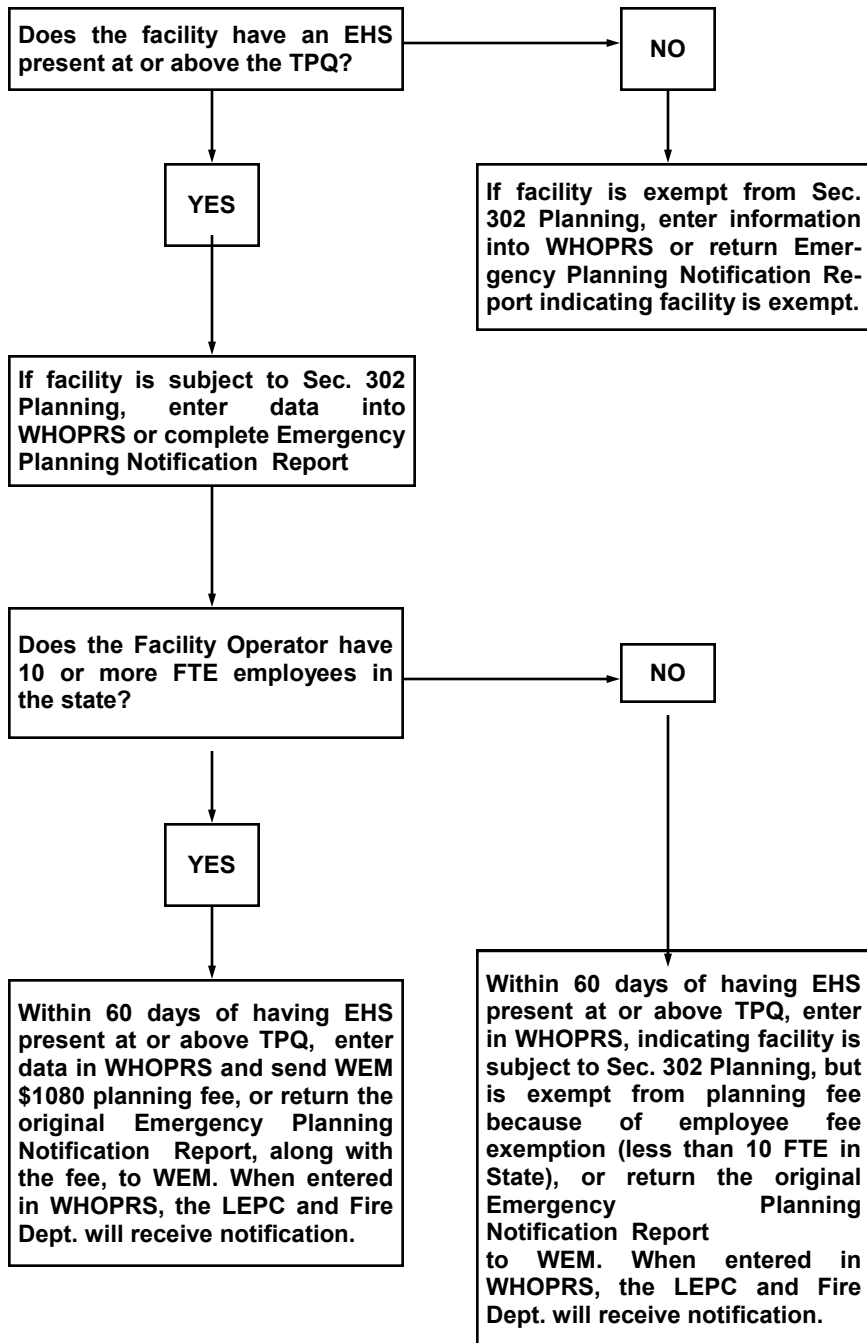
Does the facility have an EHS present at or above the TPQ?

NO

If facility is exempt from Sec. 302 Planning, enter information into WHOPRS or return Emergency Planning Notification Report indicating facility is exempt.

YES

If facility is subject to Sec. 302 Planning, enter data into WHOPRS or complete Emergency Planning Notification Report

Does the Facility Operator have 10 or more FTE employees in the state?

NO

YES

Within 60 days of having EHS present at or above TPQ, enter data in WHOPRS and send WEM \$1080 planning fee, or return the original Emergency Planning Notification Report, along with the fee, to WEM. When entered in WHOPRS, the LEPC and Fire Dept. will receive notification.

Within 60 days of having EHS present at or above TPQ, enter in WHOPRS, indicating facility is subject to Sec. 302 Planning, but is exempt from planning fee because of employee fee exemption (less than 10 FTE in State), or return the original Emergency Planning Notification Report
to WEM. When entered in WHOPRS, the LEPC and Fire Dept. will receive notification.